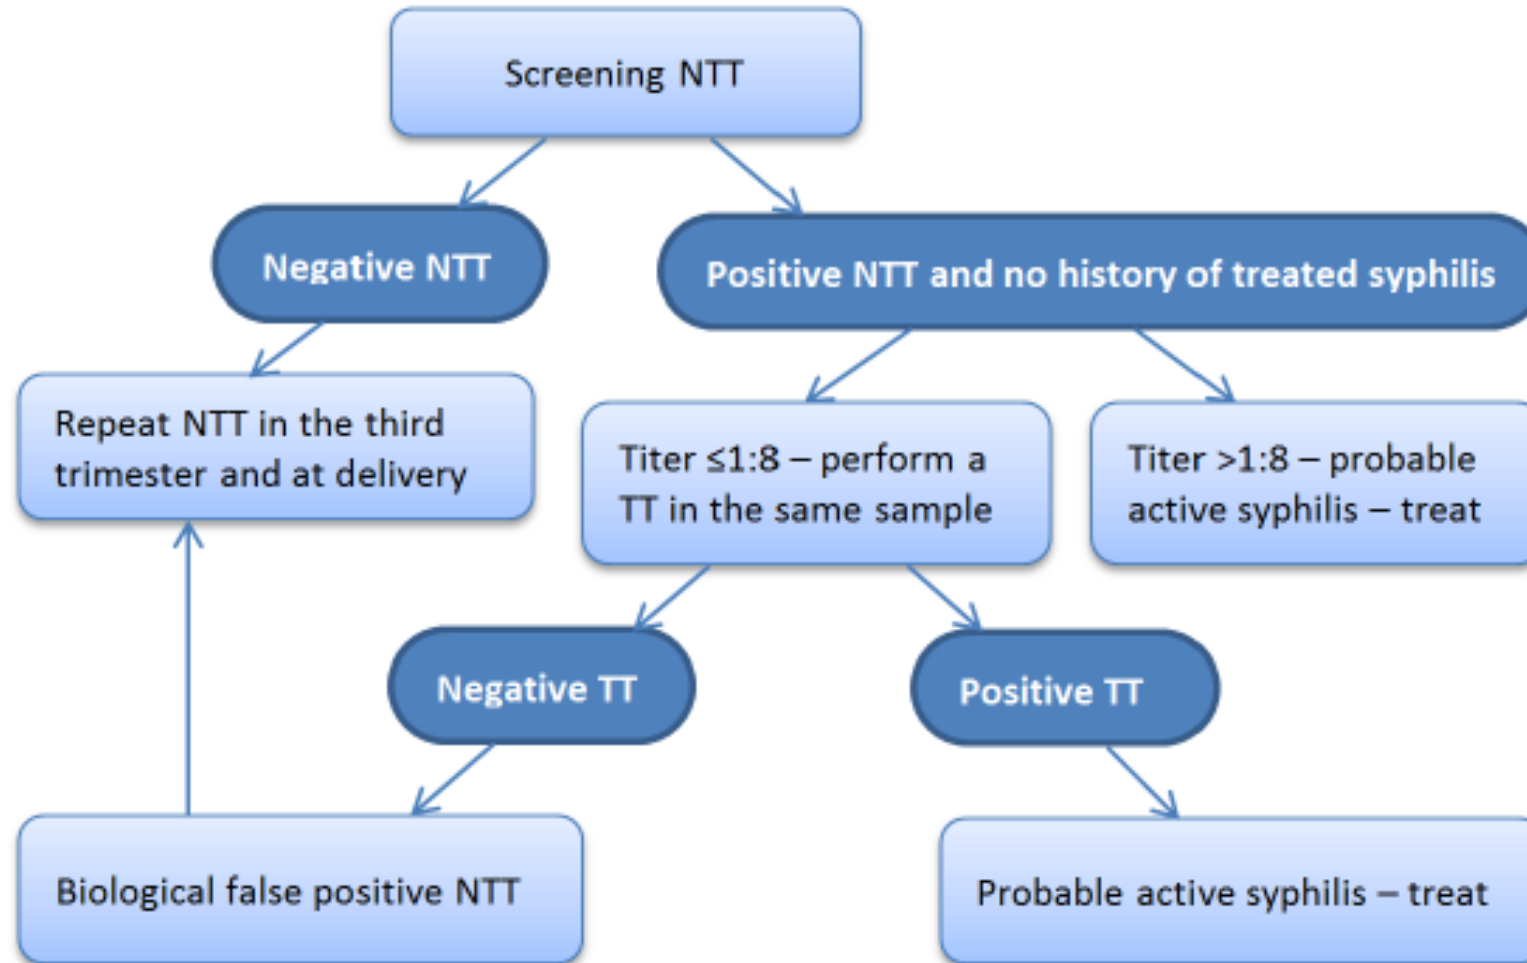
Screening NTT

Negative NTT

Positive NTT and no history of treated syphilis

Repeat NTT in the third trimester and at delivery

Titer ≤1:8 – perform a TT in the same sample

Titer >1:8 – probable active syphilis – treat

Negative TT

Positive TT

Biological false positive NTT

Probable active syphilis – treat